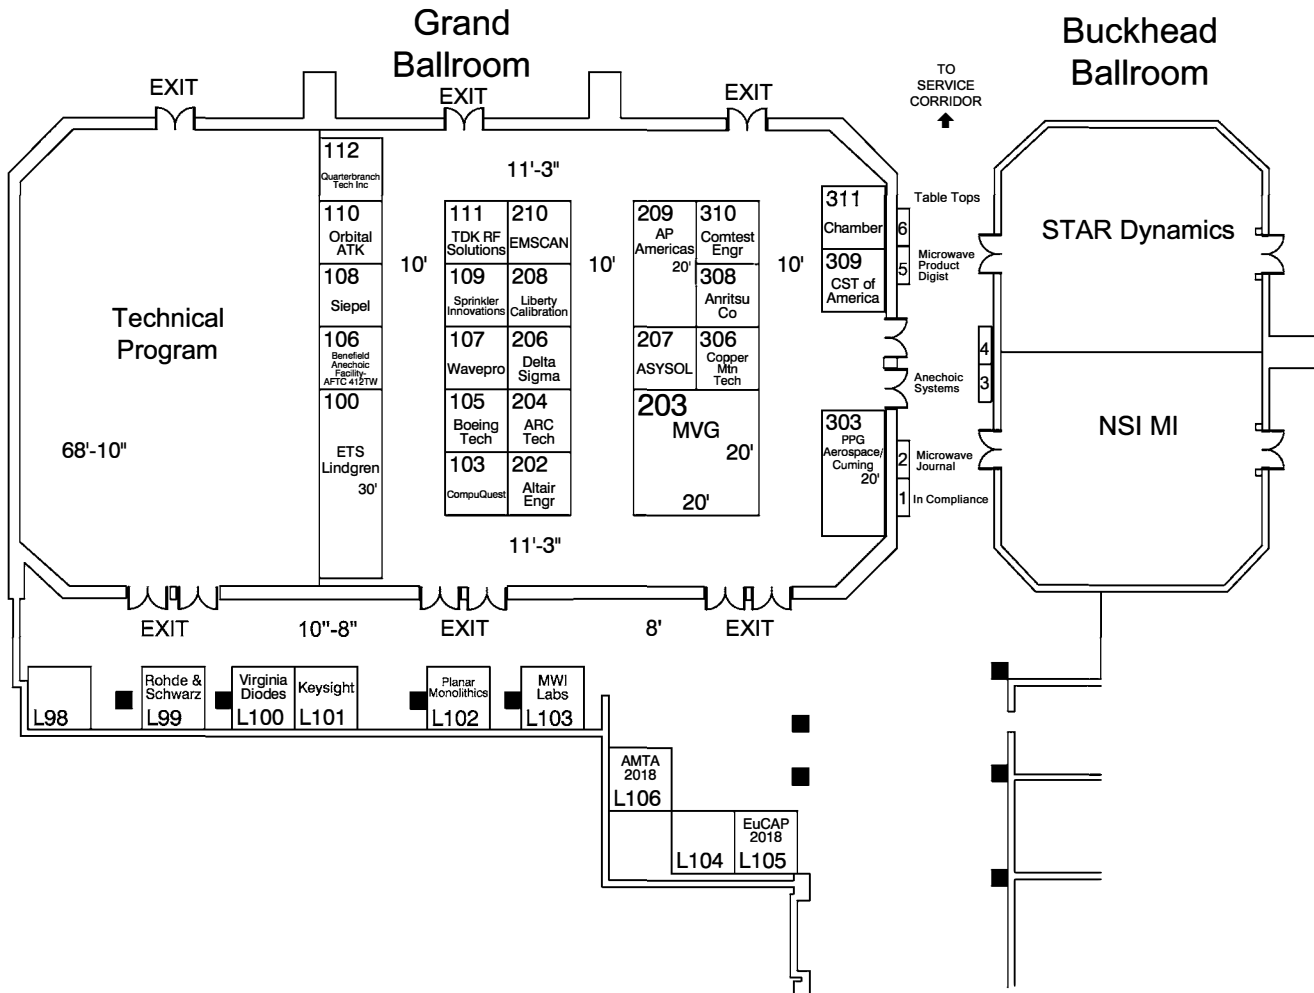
Grand Ballroom

Buckhead Ballroom

EXIT
EXIT
EXIT

TO SERVICE CORRIDOR

11'-3"

112
Quarterbranch Tech Inc

110
Orbital ATK

108
Siepel

106
Benefield Anechoic Facility-AFTC 412TW

100
ETS Lindgren
30'

10'

111
TDK RF Solutions

210
EMSCAN

109
Sprinkler Innovations

208
Liberty Calibration

107
Wavepro

206
Delta Sigma

105
Boeing Tech

204
ARC Tech

103
CompuQuest

202
Altair Engr

10'

209
AP Americas
20'

310
Comtest Engr

308
Anritsu Co

207
ASYSOL

306
Copper Mtn Tech

203
MVG
20'
20'

10'

311
Chamber

309
CST of America

303
PPG Aerospace/ Cuming
20'

6 Table Tops
5 Microwave Product Digist
4
3 Anechoic Systems
2 Microwave Journal
1 In Compliance

STAR Dynamics

NSI MI

Technical Program

68'-10"

11'-3"

EXIT
10"-8"
EXIT
8'
EXIT

L98
Rohde & Schwarz
L99
Virginia Diodes
L100
Keysight
L101
Planar Monolithics
L102
MWI Labs
L103

AMTA 2018
L106

L104
EuCAP 2018
L105